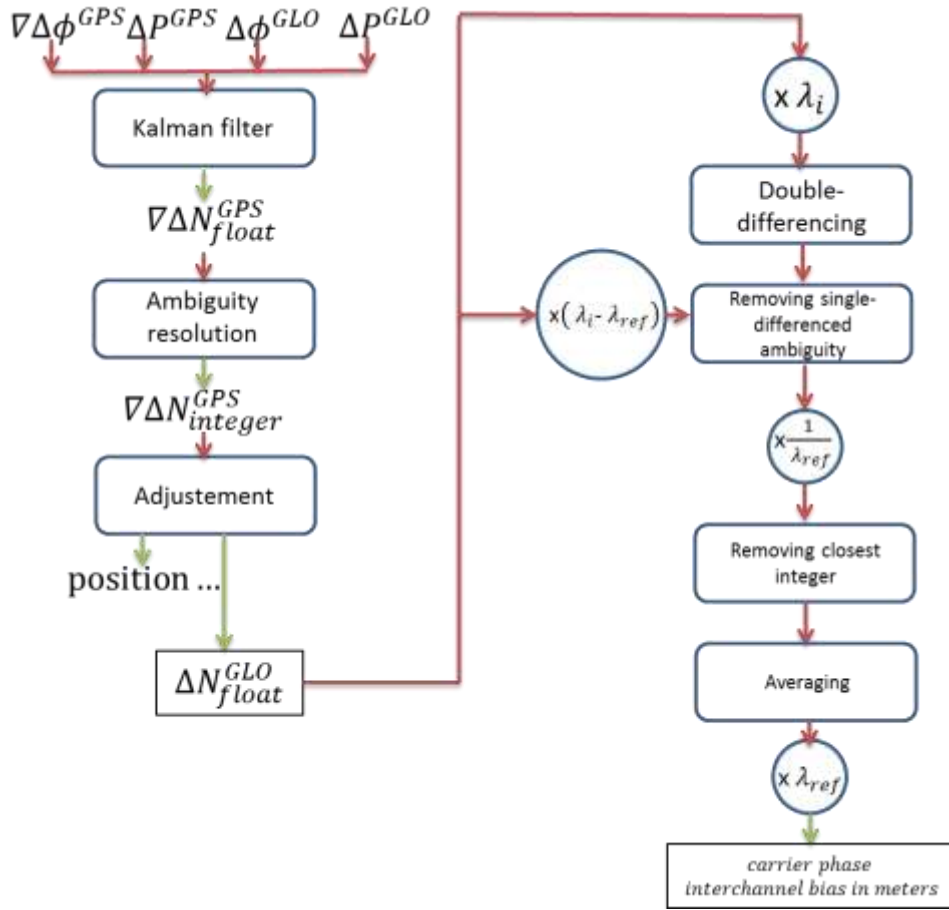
$\nabla\Delta\phi^{GPS}$ $\Delta P^{GPS}$ $\Delta\phi^{GLO}$ $\Delta P^{GLO}$

Kalman filter

$\nabla\Delta N_{float}^{GPS}$

Ambiguity resolution

$\nabla\Delta N_{integer}^{GPS}$

Adjustement

position ...

$\Delta N_{float}^{GLO}$

x $\lambda_i$

Double-differencing

x( $\lambda_i$- $\lambda_{ref}$)

Removing single-differenced ambiguity

x$\frac{1}{\lambda_{ref}}$

Removing closest integer

Averaging

x $\lambda_{ref}$

carrier phase interchannel bias in meters